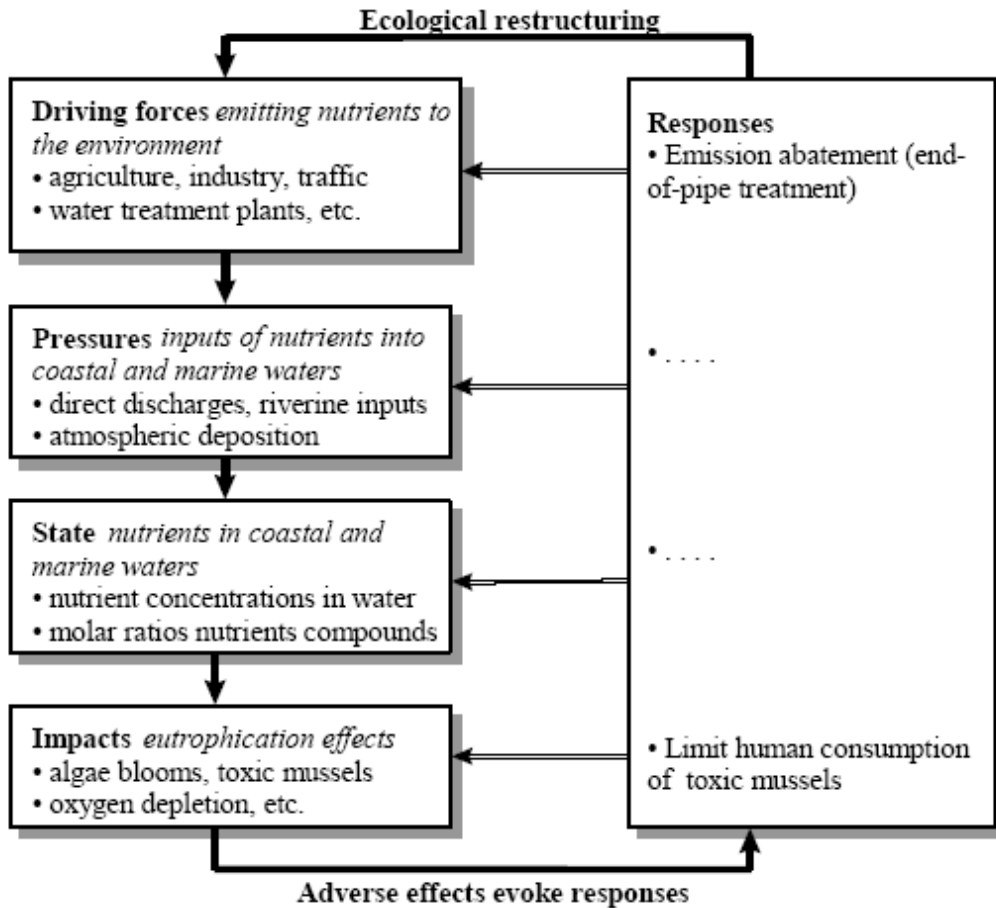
Ecological restructuring

**Driving forces** *emitting nutrients to the environment*
• agriculture, industry, traffic
• water treatment plants, etc.

**Pressures** *inputs of nutrients into coastal and marine waters*
• direct discharges, riverine inputs
• atmospheric deposition

**State** *nutrients in coastal and marine waters*
• nutrient concentrations in water
• molar ratios nutrients compounds

**Impacts** *eutrophication effects*
• algae blooms, toxic mussels
• oxygen depletion, etc.

**Responses**
• Emission abatement (end-of-pipe treatment)

• . . . .

• . . . .

• Limit human consumption of toxic mussels

Adverse effects evoke responses